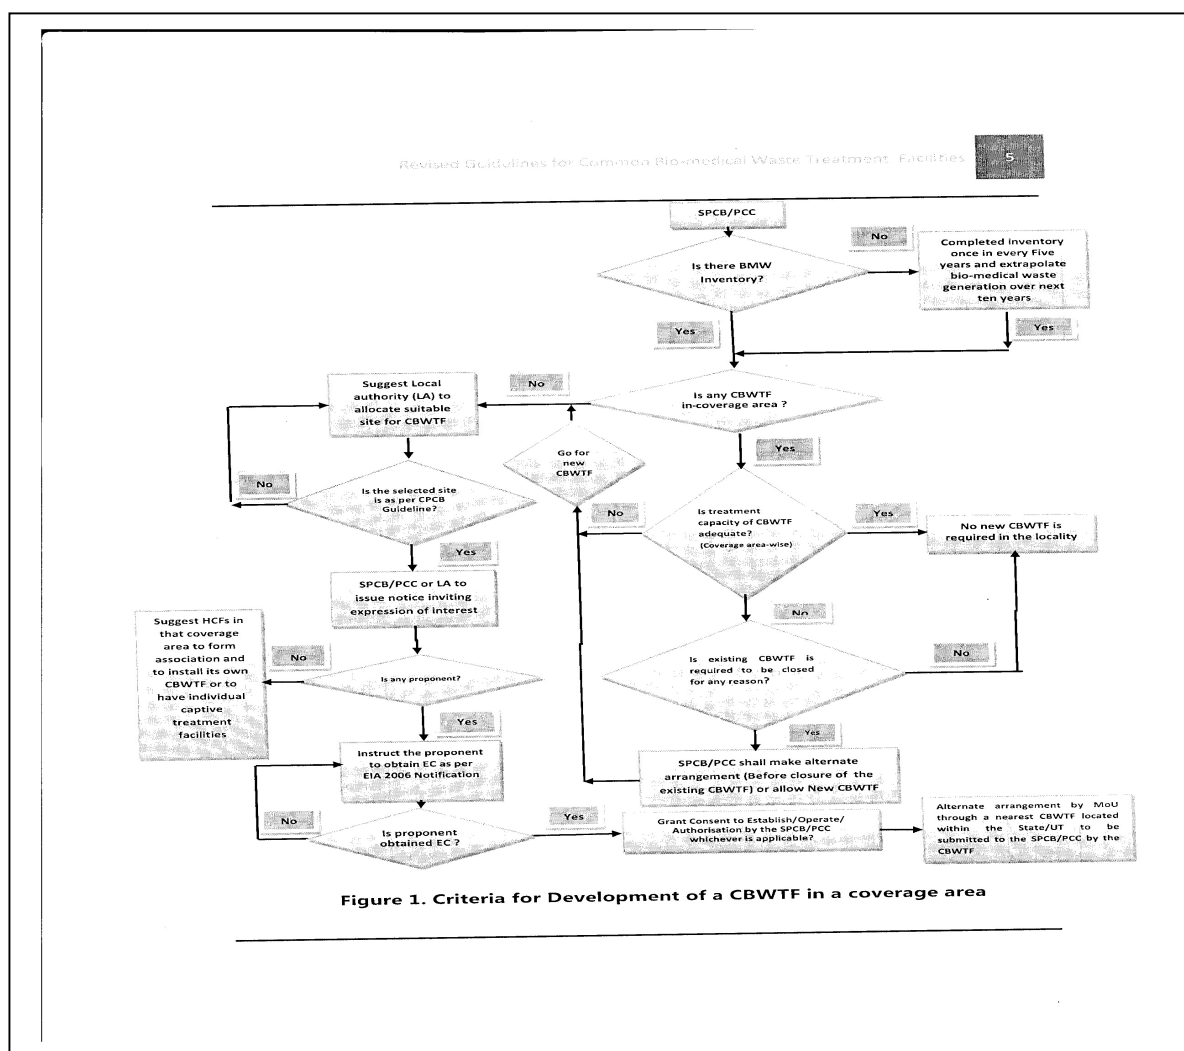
Revised Guidelines for Common Bio-medical Waste Treatment Facilities 5

SPCB/PCC

Is there BMW Inventory?

No

Completed inventory once in every Five years and extrapolate bio-medical waste generation over next ten years

Yes

Yes

Is any CBWTF in-coverage area ?

No

Suggest Local authority (LA) to allocate suitable site for CBWTF

Go for new CBWTF

Yes

Is the selected site is as per CPCB Guideline?

No

Is treatment capacity of CBWTF adequate? (Coverage area-wise)

No

Yes

No new CBWTF is required in the locality

Yes

SPCB/PCC or LA to issue notice inviting expression of interest

No

Is existing CBWTF is required to be closed for any reason?

No

Suggest HCFs in that coverage area to form association and to install its own CBWTF or to have individual captive treatment facilities

No

Is any proponent?

Yes

Yes

SPCB/PCC shall make alternate arrangement (Before closure of the existing CBWTF) or allow New CBWTF

Instruct the proponent to obtain EC as per EIA 2006 Notification

No

Is proponent obtained EC ?

Yes

Grant Consent to Establish/Operate/ Authorisation by the SPCB/PCC whichever is applicable?

Alternate arrangement by MoU through a nearest CBWTF located within the State/UT to be submitted to the SPCB/PCC by the CBWTF

Figure 1. Criteria for Development of a CBWTF in a coverage area